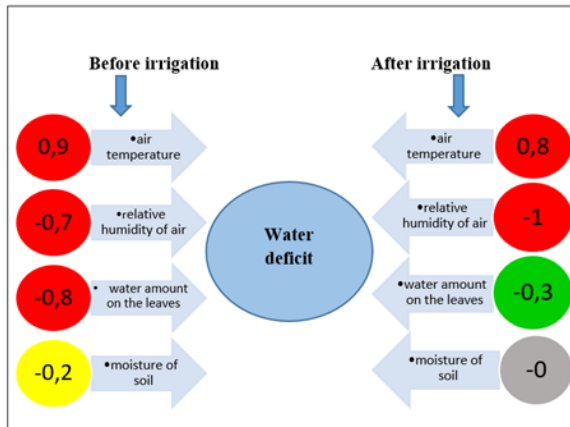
Before irrigation

After irrigation

0,9

•air temperature

•air temperature

0,8

-0,7

•relative humidity of air

•relative humidity of air

-1

Water deficit

-0,8

• water amount on the leaves

•water amount on the leaves

-0,3

-0,2

•moisture of soil

•moisture of soil

-0